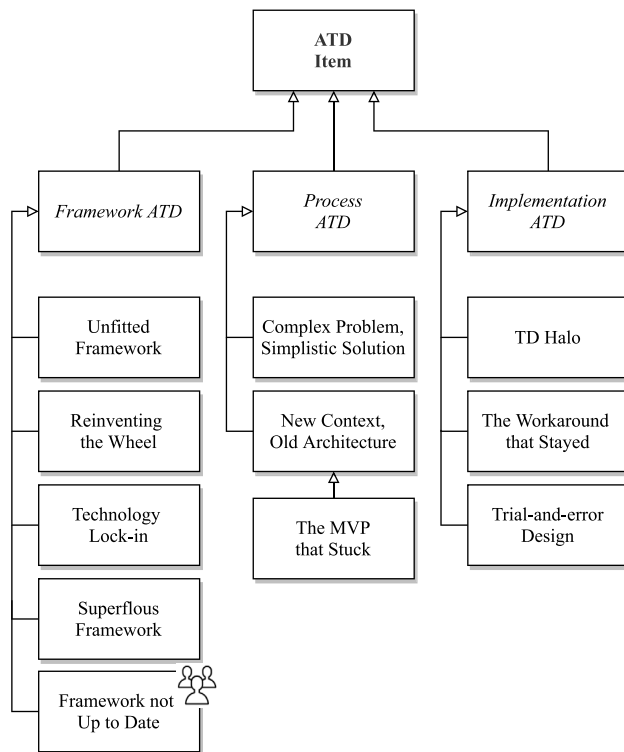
ATD
Item

Framework ATD

Process
ATD

Implementation
ATD

Unfitted
Framework

Reinventing
the Wheel

Technology
Lock-in

Superflous
Framework

Framework not
Up to Date

Complex Problem,
Simplistic Solution

New Context,
Old Architecture

The MVP
that Stuck

TD Halo

The Workaround
that Stayed

Trial-and-error
Design